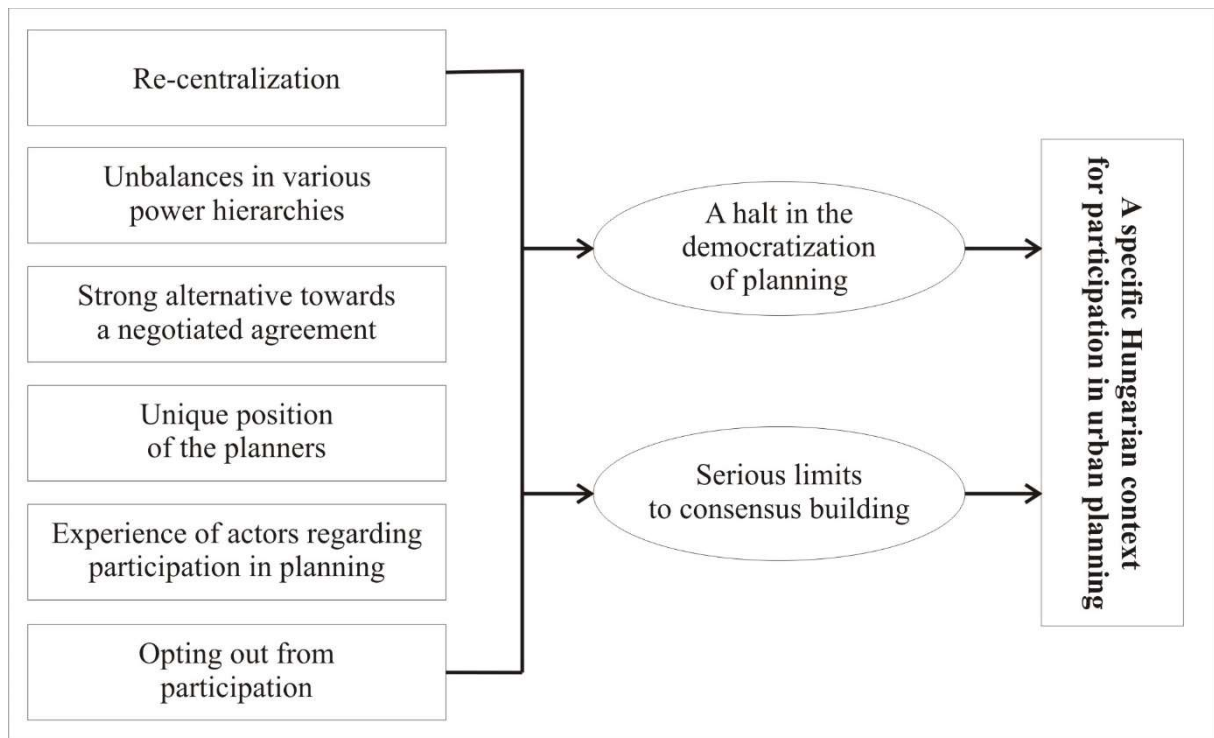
Re-centralization

Unbalances in various power hierarchies

Strong alternative towards a negotiated agreement

Unique position of the planners

Experience of actors regarding participation in planning

Opting out from participation

A halt in the democratization of planning

Serious limits to consensus building

A specific Hungarian context for participation in urban planning